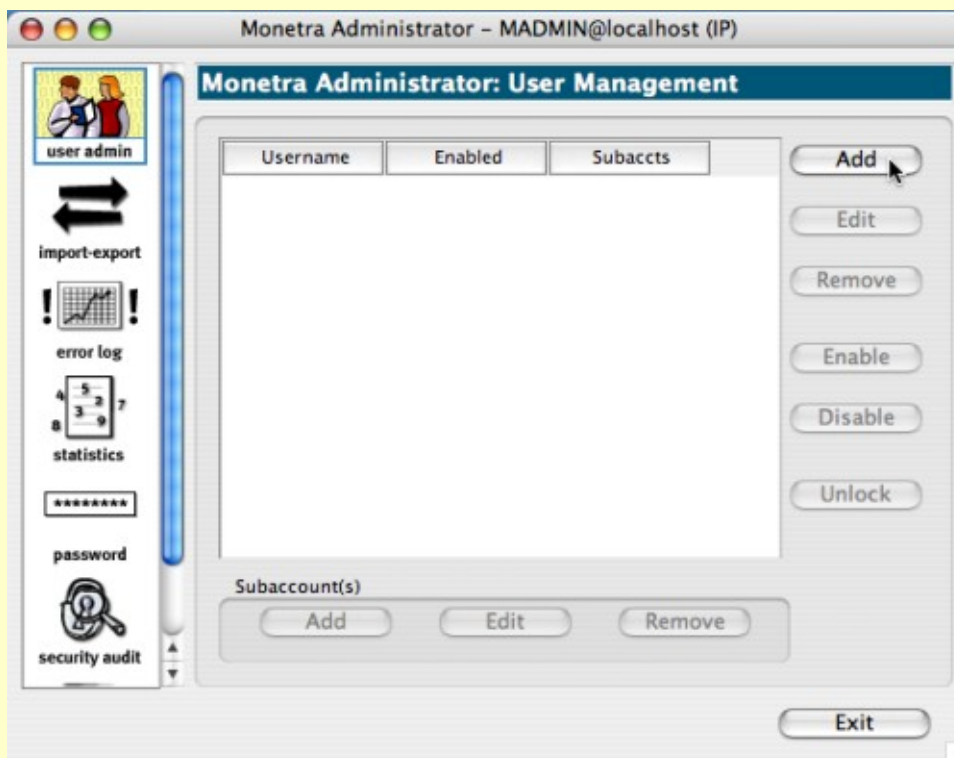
Monetra Administrator – MADMIN@localhost (IP)

user admin

import-export

error log

4 5 2 7
8 3 9
statistics

********

password

security audit

Monetra Administrator: User Management

| Username | Enabled | Subaccts |
|---|---|---|

Add

Edit

Remove

Enable

Disable

Unlock

Subaccount(s)

Add Edit Remove

Exit